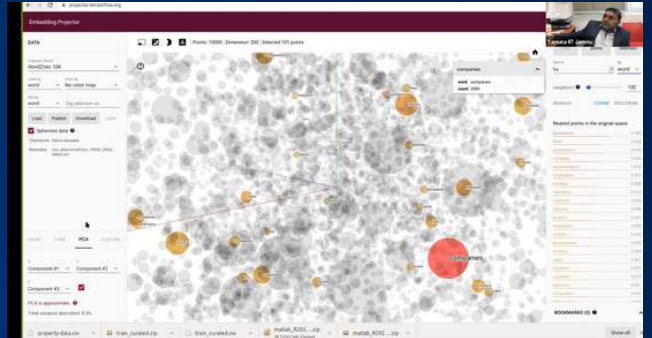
projector.tensorflow.org

Embedding Projector

DATA

Word2Vec 10K

word

No color map

word

Load

Publish

Download

Sphereize data

Points: 10000 | Dimension: 200 | Selected 101 points

companies

word companies

count 3094

companies

Search

word

neighbors

100

distance

COSINE

EUCLIDEAN

Nearest points in the original space

UMAP

T-SNE

PCA

CUSTOM

Component #1

Component #2

Component #3

PCA is approximate.

Total variance described: 8.5%.

BOOKMARKS (0)

property-data.csv

train_curated.zip

train_curated.csv

matlab_R202....zip

matlab_R202....zip

Show all

Farhana R? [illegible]